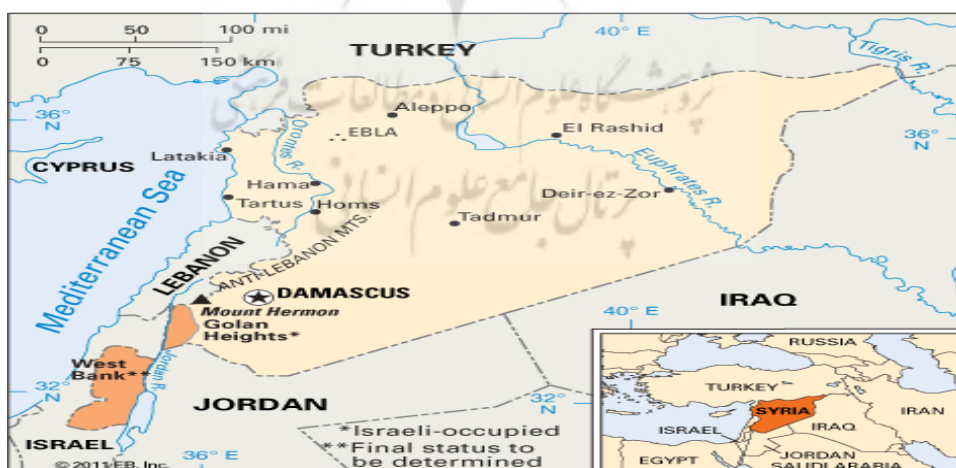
0 50 100 mi
0 75 150 km

TURKEY
40° E
Tigris R.
Aleppo
EBLA
El Rashid
36° N
36° N
CYPRUS
Latakia
Orontes R.
Euphrates R.
Hama
Tartus
Homs
Deir-ez-Zor
Tadmur
Mediterranean Sea
LEBANON
ANTI-LEBANON MTS.
DAMASCUS
Mount Hermon
Golan Heights*
IRAQ
40° E
West Bank**
Jordan R.
32° N
JORDAN
32° N
ISRAEL
36° E
*Israeli-occupied
**Final status to be determined
© 2011 EB, Inc.

RUSSIA
TURKEY
SYRIA
IRAN
ISRAEL
IRAQ
JORDAN
EGYPT
SAUDI ARABIA